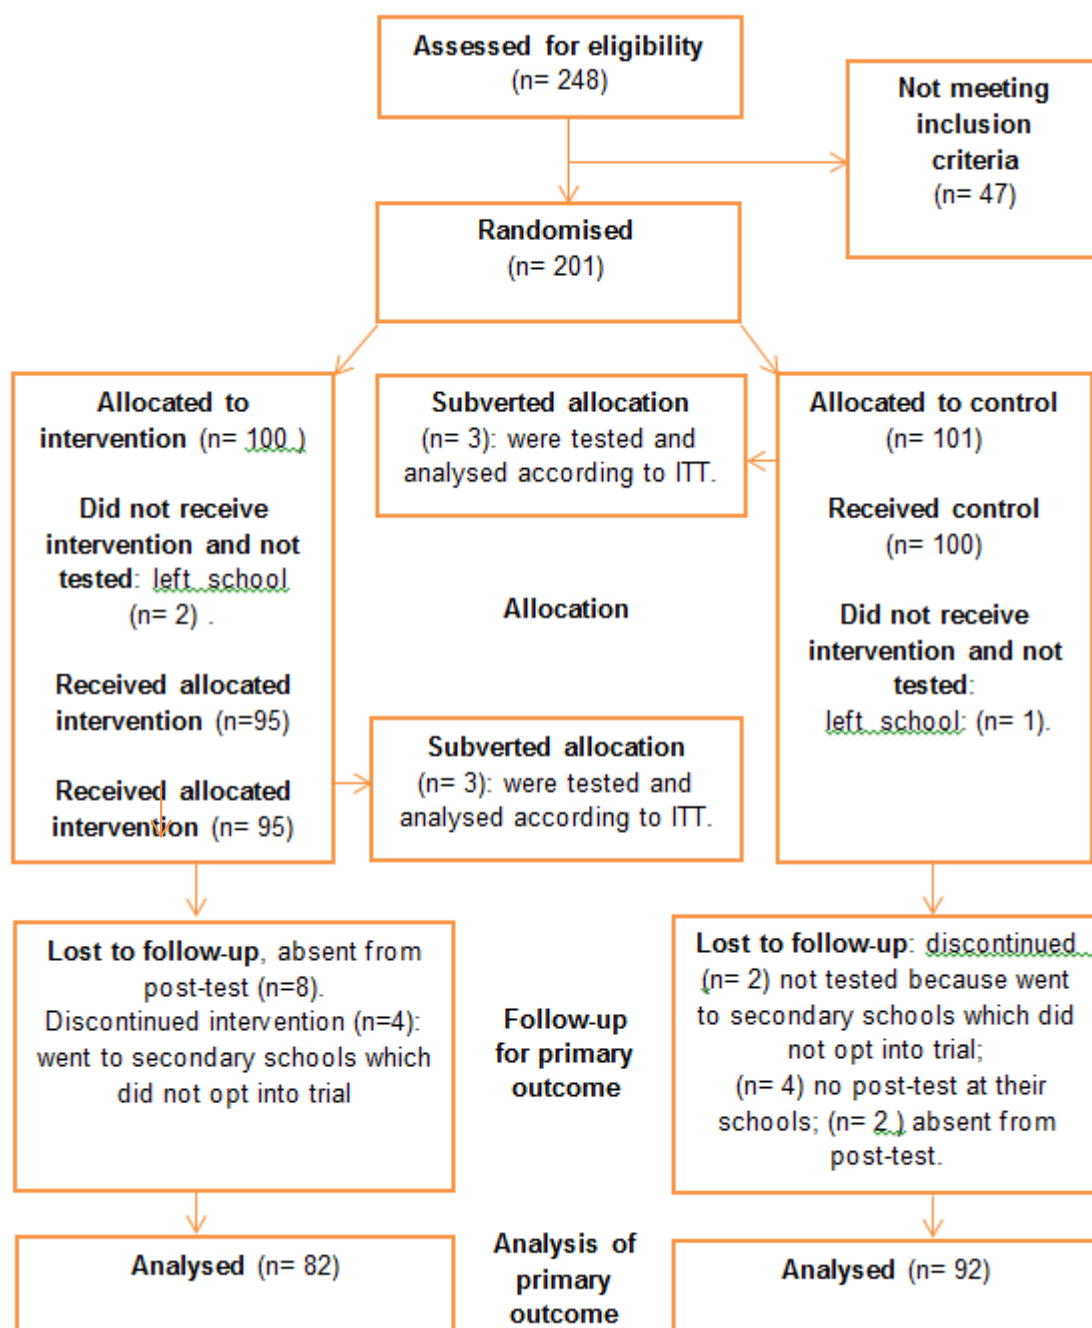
Assessed for eligibility
(n= 248)

Not meeting inclusion criteria
(n= 47)

Randomised
(n= 201)

Allocated to intervention (n= 100 )

Did not receive intervention and not tested: left school
(n= 2) .

Received allocated intervention (n=95)

Received allocated intervention (n= 95)

Subverted allocation
(n= 3): were tested and analysed according to ITT.

Allocation

Subverted allocation
(n= 3): were tested and analysed according to ITT.

Allocated to control
(n= 101)

Received control
(n= 100)

Did not receive intervention and not tested:
left school: (n= 1).

Lost to follow-up, absent from post-test (n=8).
Discontinued intervention (n=4): went to secondary schools which did not opt into trial

Follow-up for primary outcome

Lost to follow-up: discontinued (n= 2) not tested because went to secondary schools which did not opt into trial;
(n= 4) no post-test at their schools; (n= 2 ) absent from post-test.

Analysed (n= 82)

Analysis of primary outcome

Analysed (n= 92)